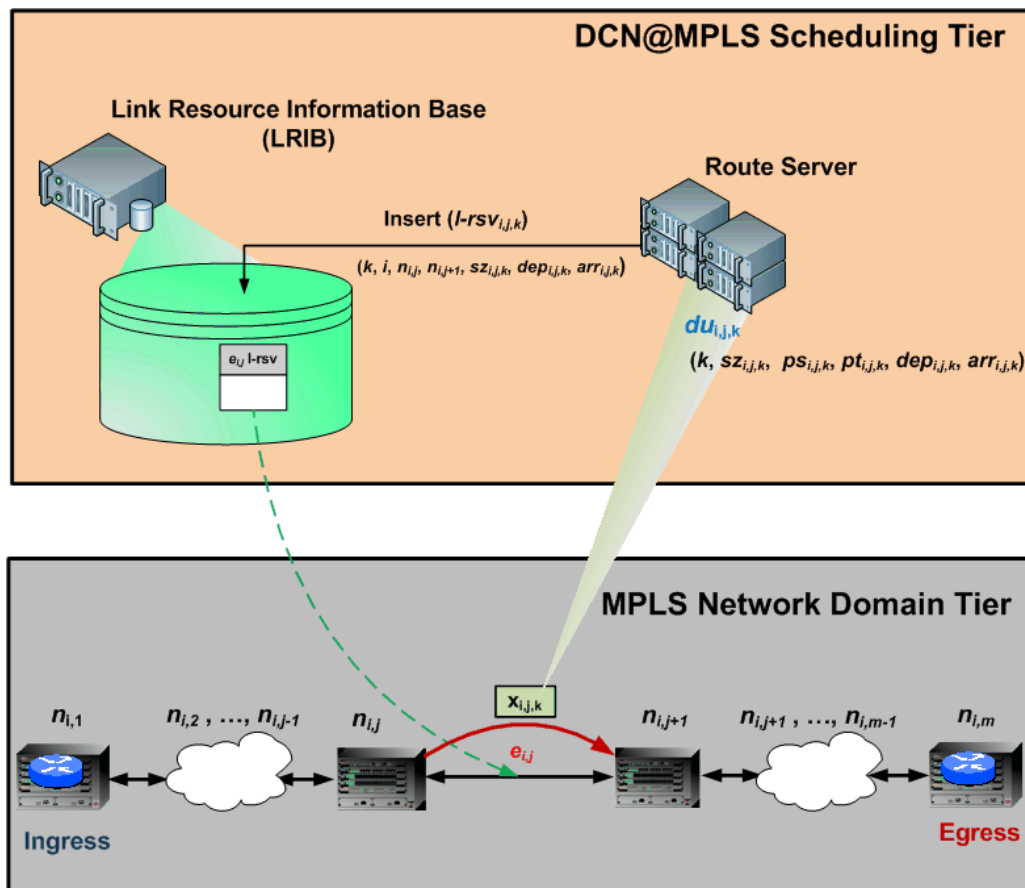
DCN@MPLS Scheduling Tier

Link Resource Information Base (LRIB)

Route Server

Insert ($l\text{-}rsv_{i,j,k}$)

($k$, $i$, $n_{i,j}$, $n_{i,j+1}$, $sz_{i,j,k}$, $dep_{i,j,k}$, $arr_{i,j,k}$)

$e_{i,j}$ l-rsv

$du_{i,j,k}$

($k$, $sz_{i,j,k}$, $ps_{i,j,k}$, $pt_{i,j,k}$, $dep_{i,j,k}$, $arr_{i,j,k}$)

MPLS Network Domain Tier

$x_{i,j,k}$

$n_{i,1}$

$n_{i,2}$ , …, $n_{i,j-1}$

$n_{i,j}$

$e_{i,j}$

$n_{i,j+1}$

$n_{i,j+1}$ , …, $n_{i,m-1}$

$n_{i,m}$

Ingress

Egress